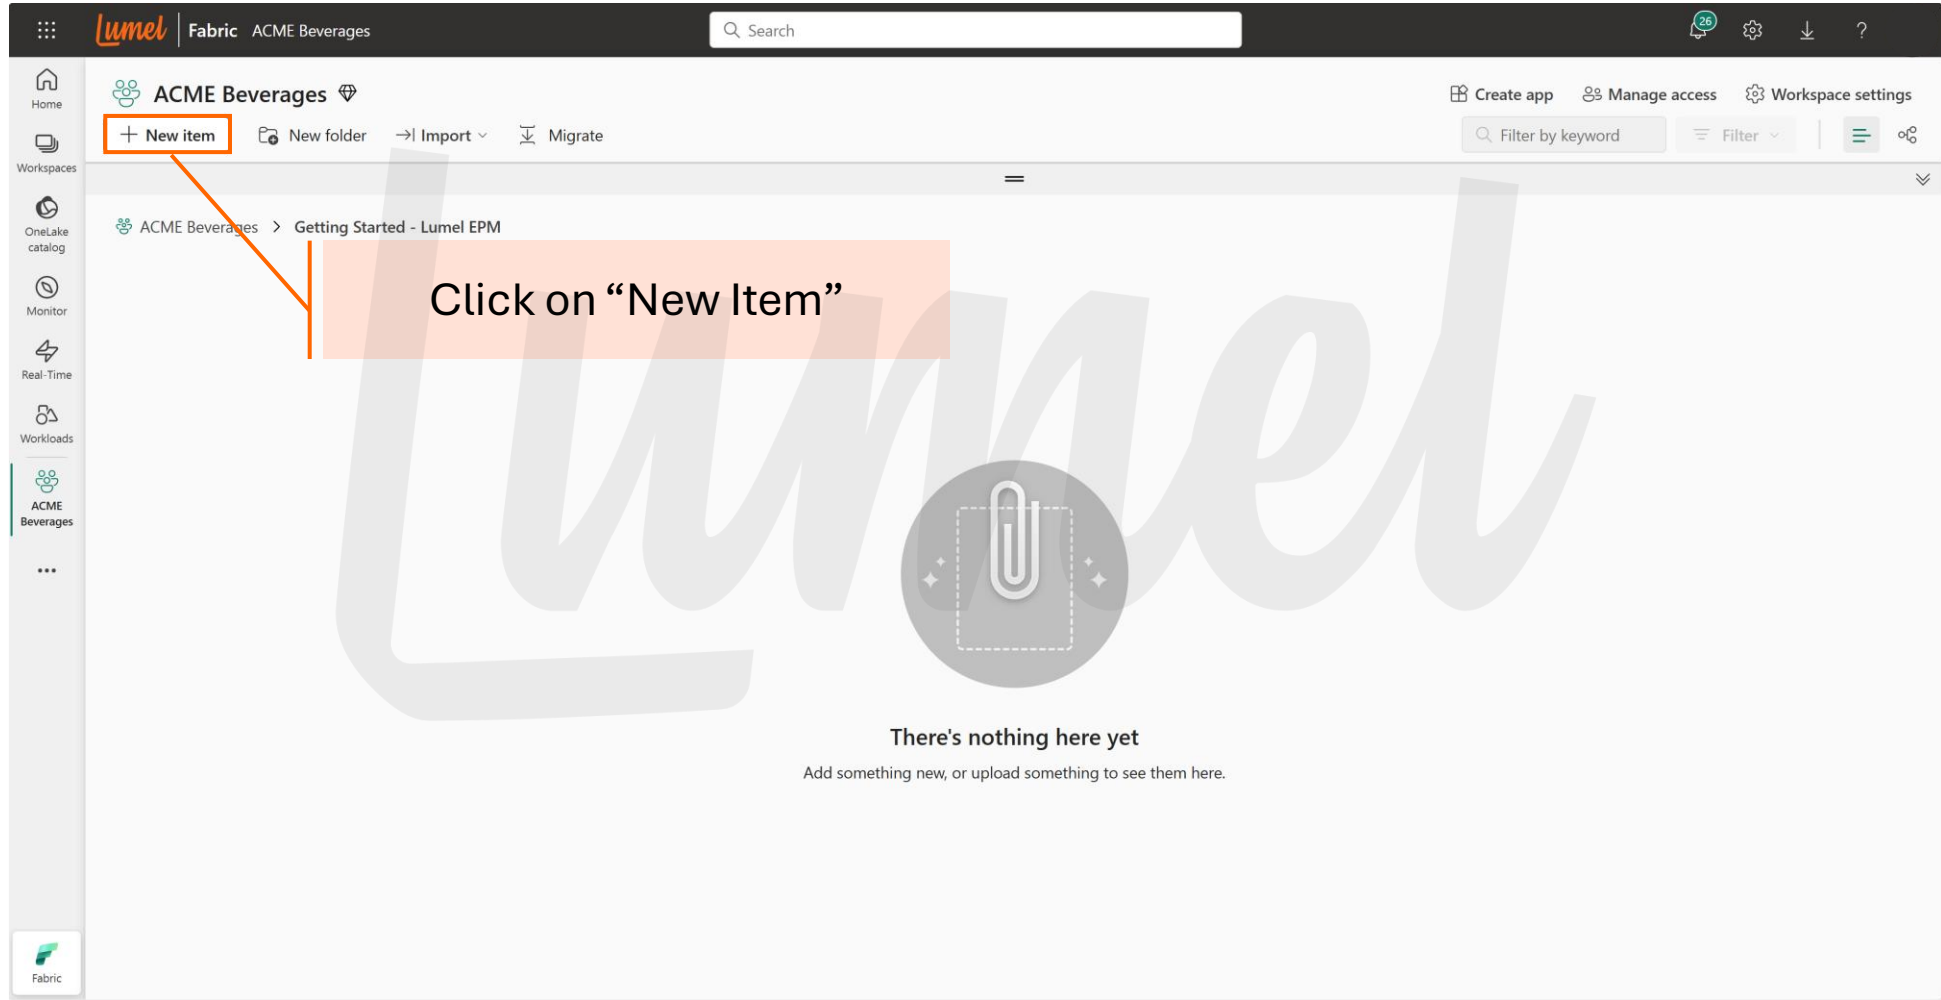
Lumel | Fabric ACME Beverages

Search

26

Home

Workspaces

OneLake catalog

Monitor

Real-Time

Workloads

ACME Beverages

...

Fabric

ACME Beverages

Create app Manage access Workspace settings

+ New item New folder Import Migrate

Filter by keyword Filter

ACME Beverages > Getting Started - Lumel EPM

Click on “New Item”

There's nothing here yet

Add something new, or upload something to see them here.